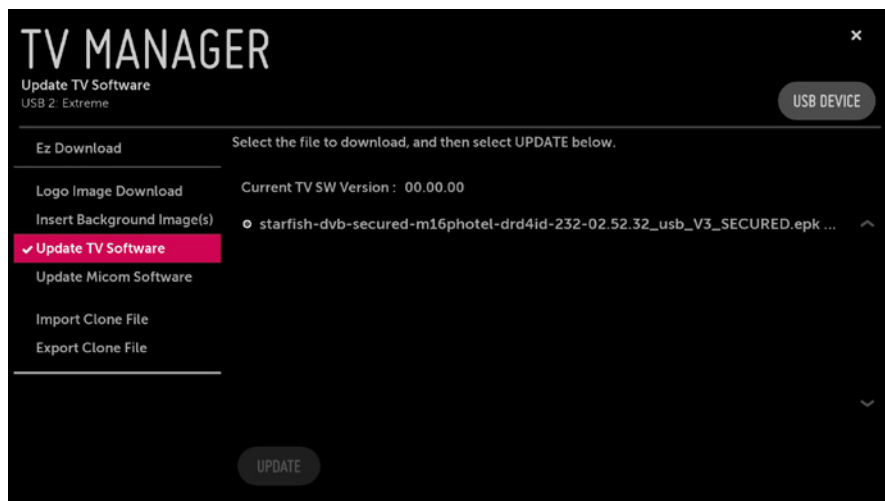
TV MANAGER
Update TV Software
USB 2: Extreme

×

USB DEVICE

Ez Download

Logo Image Download
Insert Background Image(s)
✓ Update TV Software
Update Micom Software

Import Clone File
Export Clone File

Select the file to download, and then select UPDATE below.

Current TV SW Version : 00.00.00

starfish-dvb-secured-m16photel-drd4id-232-02.52.32_usb_V3_SECURED.epk ...

UPDATE